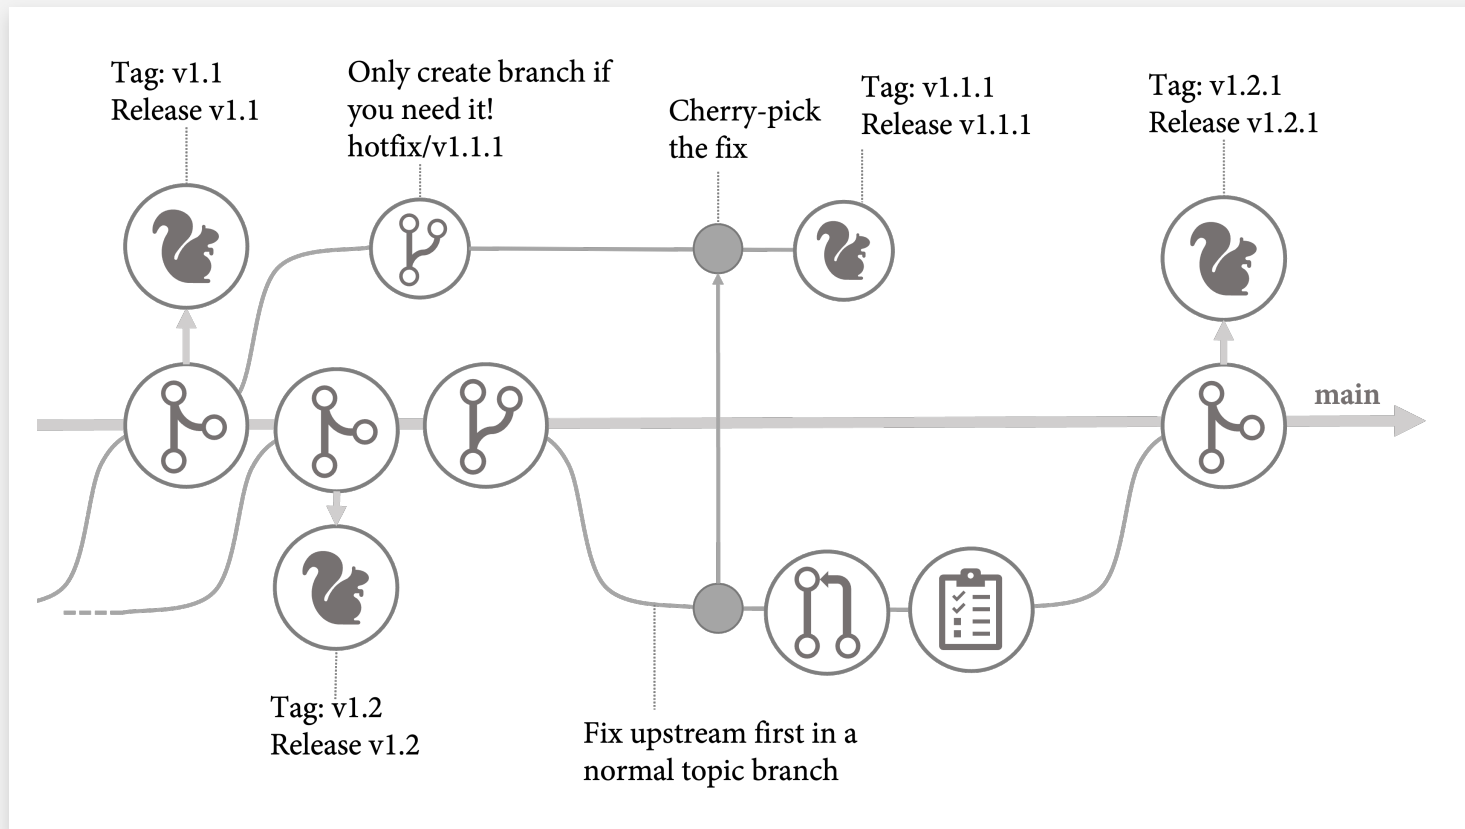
Tag: v1.1
Release v1.1

Only create branch if you need it!
hotfix/v1.1.1

Cherry-pick the fix

Tag: v1.1.1
Release v1.1.1

Tag: v1.2.1
Release v1.2.1

main

Tag: v1.2
Release v1.2

Fix upstream first in a normal topic branch